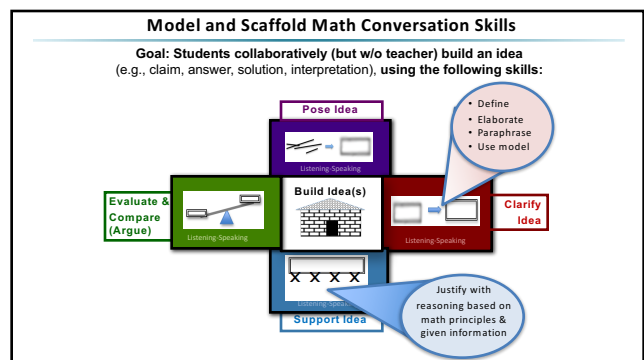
Model and Scaffold Math Conversation Skills

Goal: Students collaboratively (but w/o teacher) build an idea (e.g., claim, answer, solution, interpretation), using the following skills:

Pose Idea

Listening-Speaking

• Define
• Elaborate
• Paraphrase
• Use model

Evaluate & Compare (Argue)

Listening-Speaking

Build Idea(s)

Listening-Speaking

Clarify Idea

X X X X

Listening-Speak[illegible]

Justify with reasoning based on math principles & given information

Support Idea